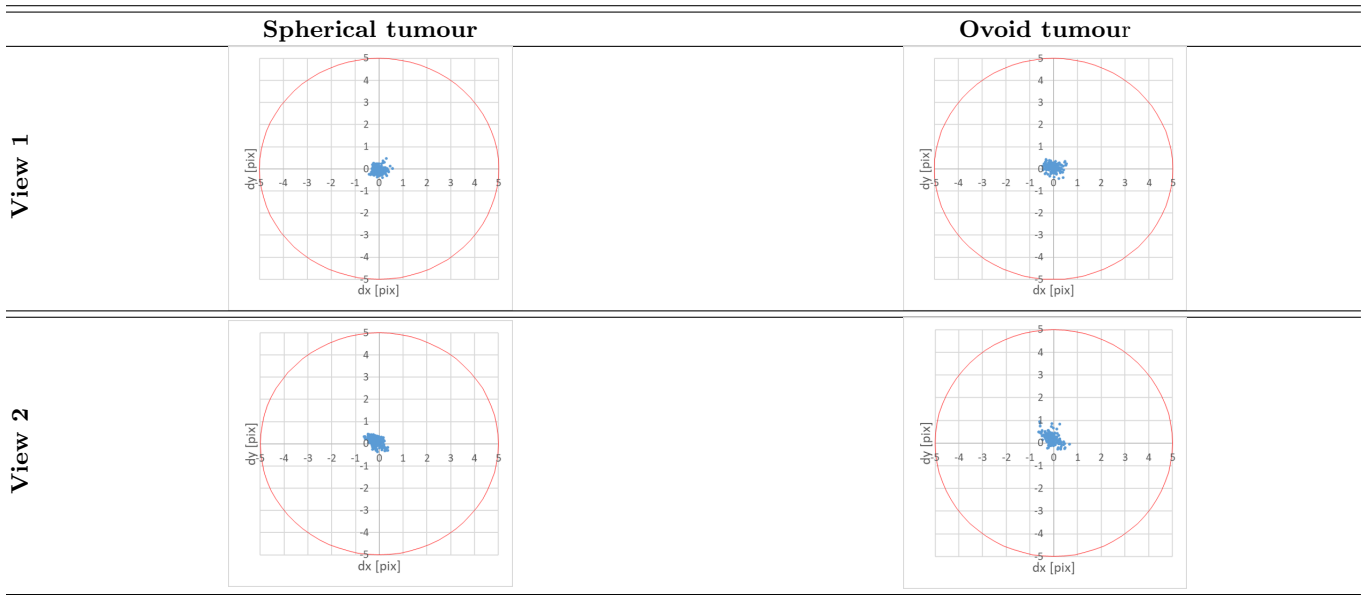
| | Spherical tumour | Ovoid tumour |
|---|---|---|
| View 1 | 5 4 3 2 1 0 -1 -2 -3 -4 -5 dy [pix] -5 -4 -3 -2 -1 0 1 2 3 4 5 dx [pix] | 5 4 3 2 1 0 -1 -2 -3 -4 -5 dy [pix] -5 -4 -3 -2 -1 0 1 2 3 4 5 dx [pix] |
| View 2 | 5 4 3 2 1 0 -1 -2 -3 -4 -5 dy [pix] -5 -4 -3 -2 -1 0 1 2 3 4 5 dx [pix] | 5 4 3 2 1 0 -1 -2 -3 -4 -5 dy [pix] -5 -4 -3 -2 -1 0 1 2 3 4 5 dx [pix] |